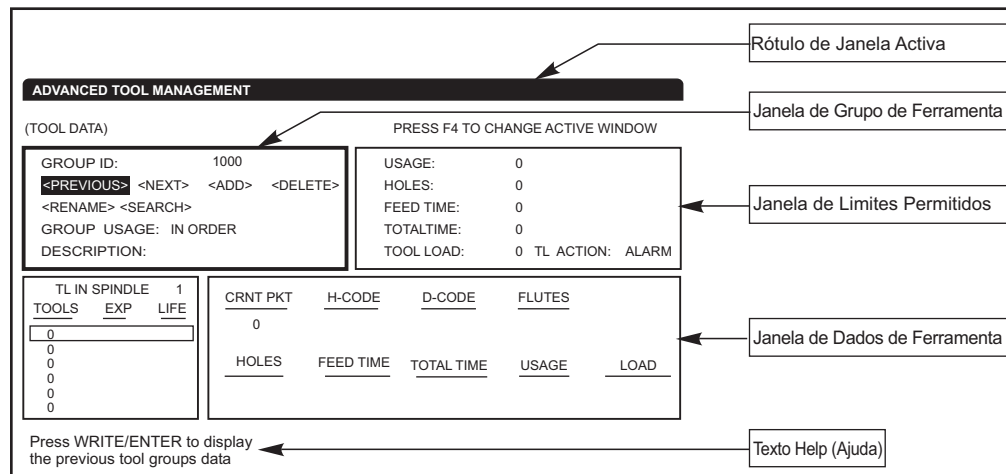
Rótulo de Janela Activa

ADVANCED TOOL MANAGEMENT

Janela de Grupo de Ferramenta

(TOOL DATA)

PRESS F4 TO CHANGE ACTIVE WINDOW

GROUP ID: 1000
<PREVIOUS> <NEXT> <ADD> <DELETE>
<RENAME> <SEARCH>
GROUP USAGE: IN ORDER
DESCRIPTION:

USAGE: 0
HOLES: 0
FEED TIME: 0
TOTALTIME: 0
TOOL LOAD: 0 TL ACTION: ALARM

Janela de Limites Permitidos

TL IN SPINDLE 1
TOOLS EXP LIFE
0
0
0
0
0
0
0

CRNT PKT H-CODE D-CODE FLUTES
0

HOLES FEED TIME TOTAL TIME USAGE LOAD

Janela de Dados de Ferramenta

Press WRITE/ENTER to display the previous tool groups data

Texto Help (Ajuda)